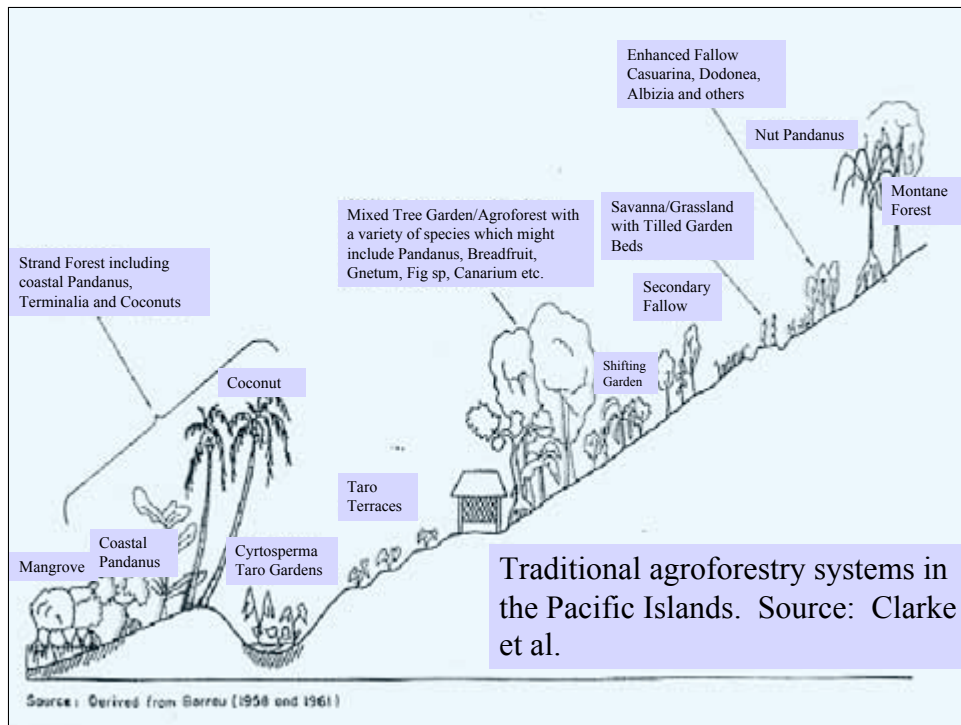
Enhanced Fallow Casuarina, Dodonea, Albizia and others

Nut Pandanus

Montane Forest

Mixed Tree Garden/Agroforest with a variety of species which might include Pandanus, Breadfruit, Gnetum, Fig sp, Canarium etc.

Savanna/Grassland with Tilled Garden Beds

Secondary Fallow

Strand Forest including coastal Pandanus, Terminalia and Coconuts

Shifting Garden

Coconut

Taro Terraces

Mangrove

Coastal Pandanus

Cyrtosperma Taro Gardens

Traditional agroforestry systems in the Pacific Islands. Source: Clarke et al.

Source: Derived from Barrau (1958 and 1961)